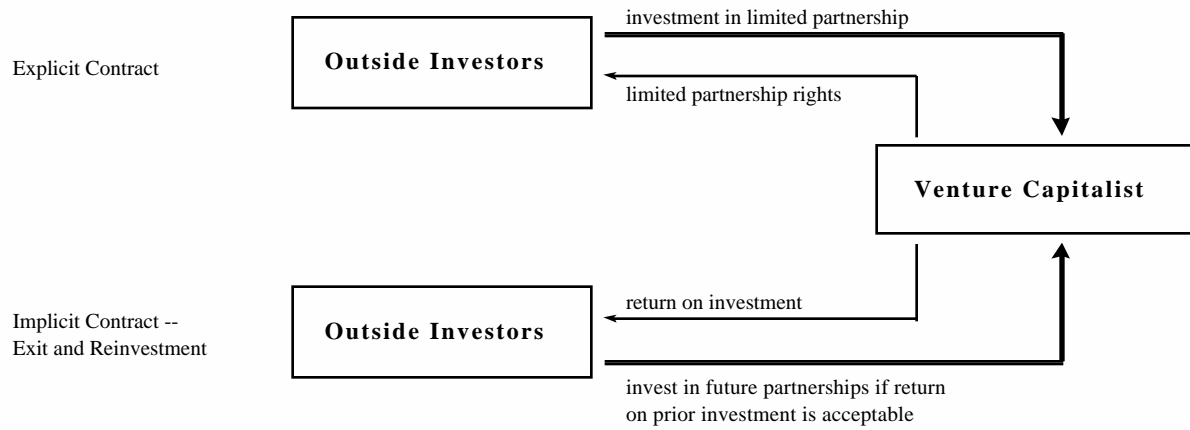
Explicit Contract

Outside Investors

investment in limited partnership

limited partnership rights

Venture Capitalist

Implicit Contract -- Exit and Reinvestment

Outside Investors

return on investment

invest in future partnerships if return on prior investment is acceptable